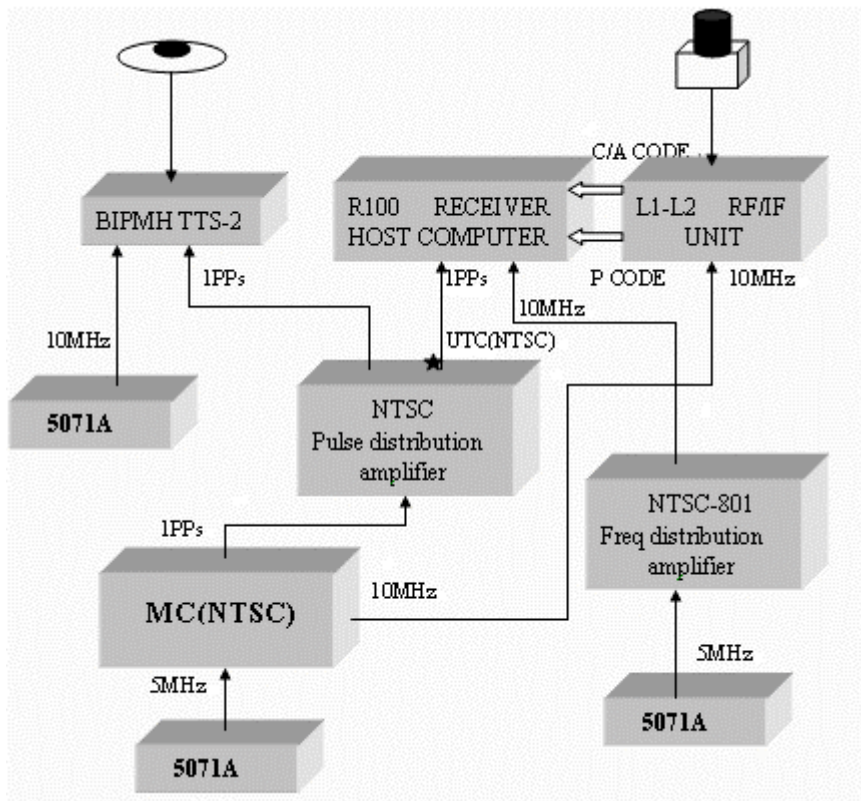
C/A CODE

BIPMH TTS-2

R100 RECEIVER
HOST COMPUTER

L1-L2 RF/IF
UNIT

1PPs

1PPs

P CODE

10MHz

10MHz

10MHz

UTC(NTSC)

5071A

NTSC
Pulse distribution
amplifier

NTSC-801
Freq distribution
amplifier

1PPs

MC(NTSC)

10MHz

5MHz

5MHz

5071A

5071A